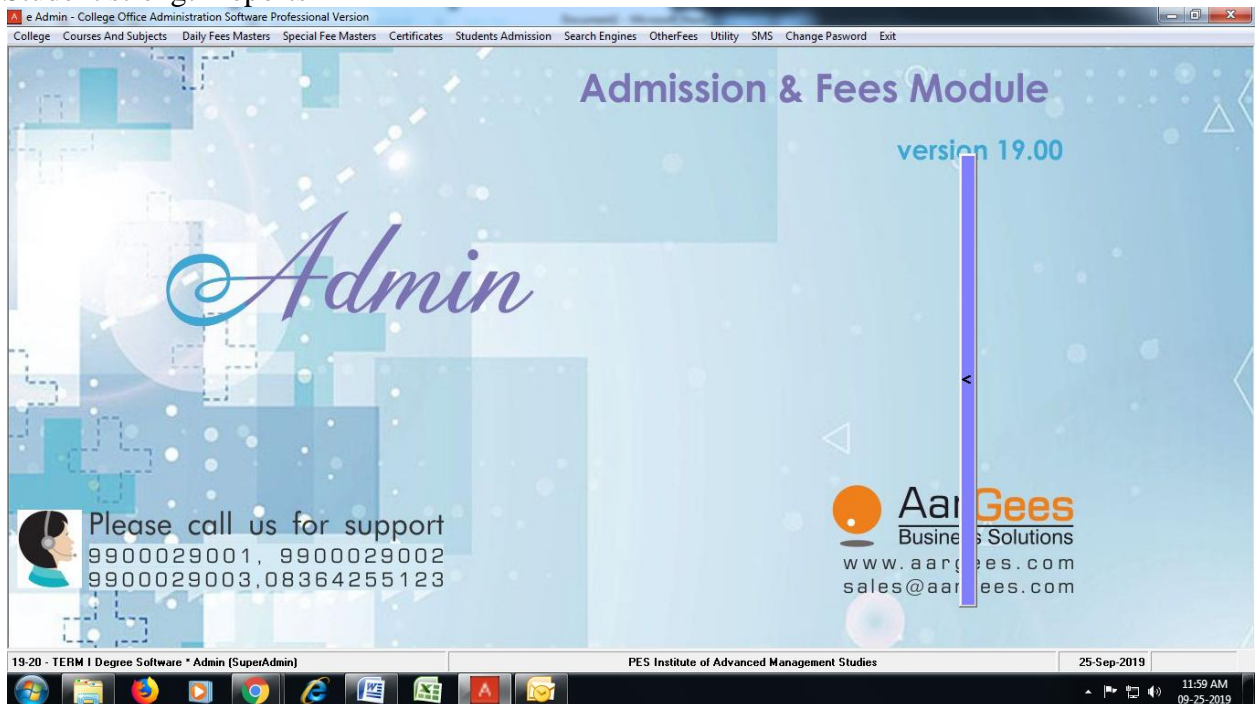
e Admin - College Office Administration Software Professional Version

College Courses And Subjects Daily Fees Masters Special Fee Masters Certificates Students Admission Search Engines OtherFees Utility SMS Change Pasword Exit

Admission & Fees Module

version 19.00

Admin

<

Please call us for support
9900029001, 9900029002
9900029003,08364255123

Aar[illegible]ees
Busine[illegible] Solutions
www.aar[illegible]ees.com
sales@aar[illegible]ees.com

19-20 - TERM I Degree Software * Admin (SuperAdmin)

PES Institute of Advanced Management Studies

25-Sep-2019

11:59 AM
09-25-2019